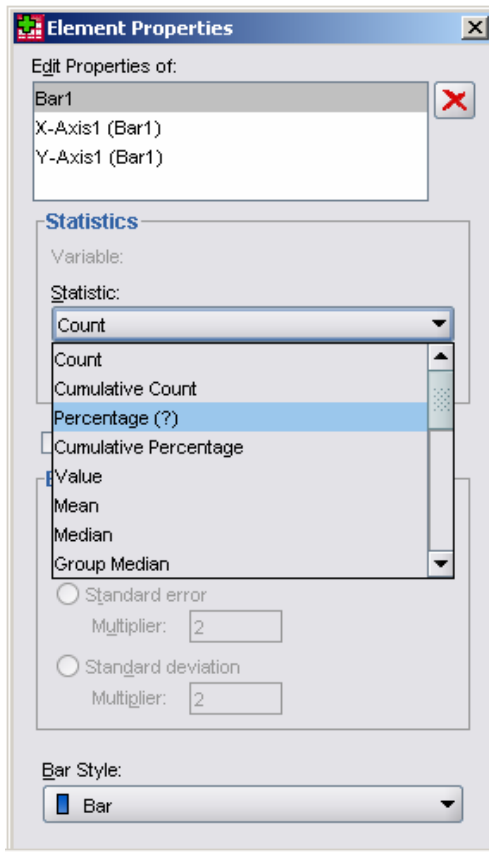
Element Properties

Edit Properties of:

Bar1
X-Axis1 (Bar1)
Y-Axis1 (Bar1)

Statistics

Variable:

Statistic:

Count

Count
Cumulative Count
Percentage (?)
Cumulative Percentage
Value
Mean
Median
Group Median

Standard error
Multiplier: 2

Standard deviation
Multiplier: 2

Bar Style:

Bar